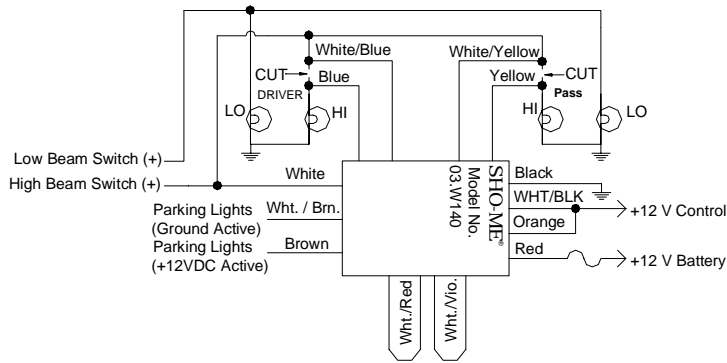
White/Blue
White/Yellow
CUT
Blue
Yellow
CUT
DRIVER
Pass
LO
HI
HI
LO
Low Beam Switch (+)
High Beam Switch (+)
White
SHO-ME®
Model No.
03.W140
Black
WHT/BLK
Orange
+12 V Control
Red
+12 V Battery
Parking Lights (Ground Active)
Wht. / Brn.
Parking Lights (+12VDC Active)
Brown
Wht./Red
Wht./Vio.